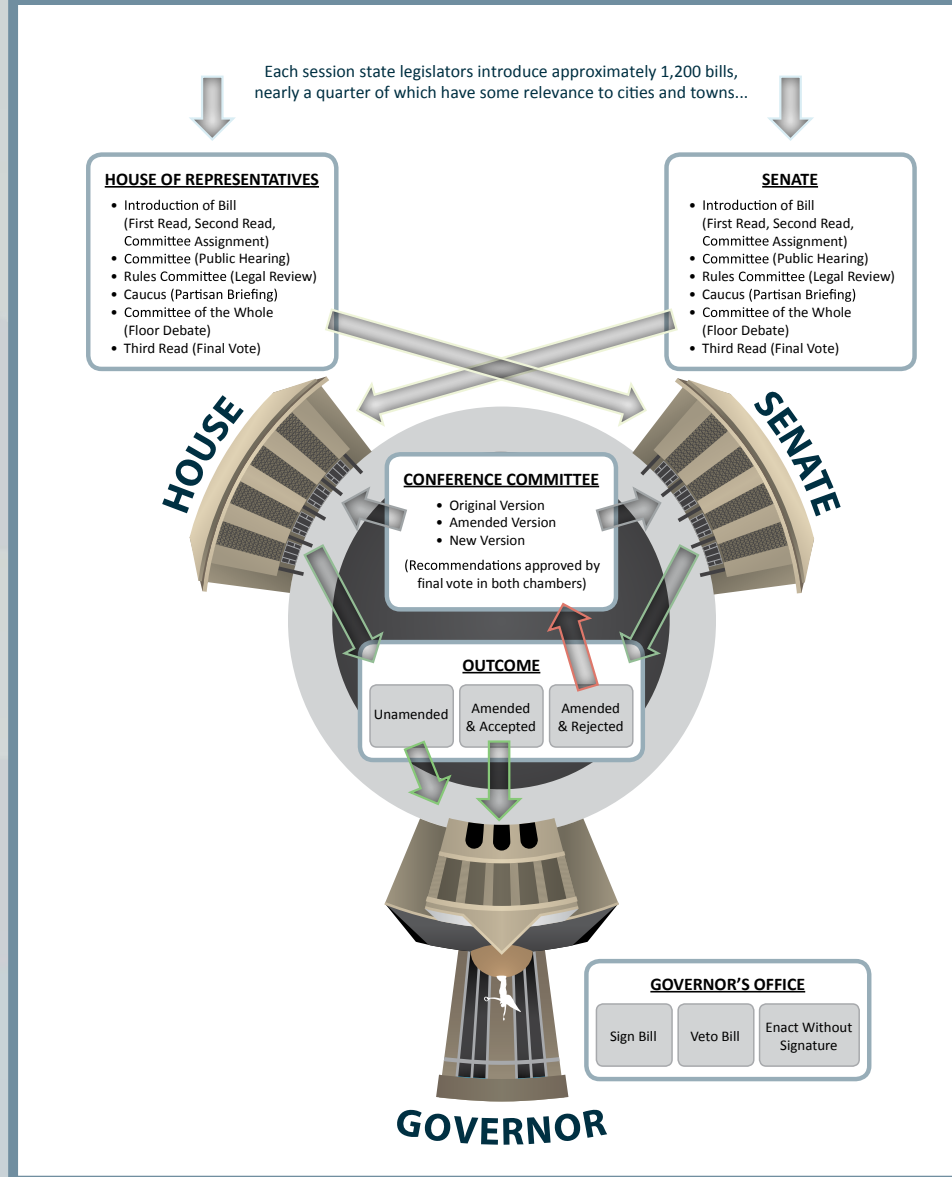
Each session state legislators introduce approximately 1,200 bills, nearly a quarter of which have some relevance to cities and towns...

HOUSE OF REPRESENTATIVES
- Introduction of Bill (First Read, Second Read, Committee Assignment)
- Committee (Public Hearing)
- Rules Committee (Legal Review)
- Caucus (Partisan Briefing)
- Committee of the Whole (Floor Debate)
- Third Read (Final Vote)

SENATE
- Introduction of Bill (First Read, Second Read, Committee Assignment)
- Committee (Public Hearing)
- Rules Committee (Legal Review)
- Caucus (Partisan Briefing)
- Committee of the Whole (Floor Debate)
- Third Read (Final Vote)

HOUSE

SENATE

CONFERENCE COMMITTEE
- Original Version
- Amended Version
- New Version

(Recommendations approved by final vote in both chambers)

OUTCOME

Unamended

Amended & Accepted

Amended & Rejected

GOVERNOR'S OFFICE

Sign Bill

Veto Bill

Enact Without Signature

GOVERNOR